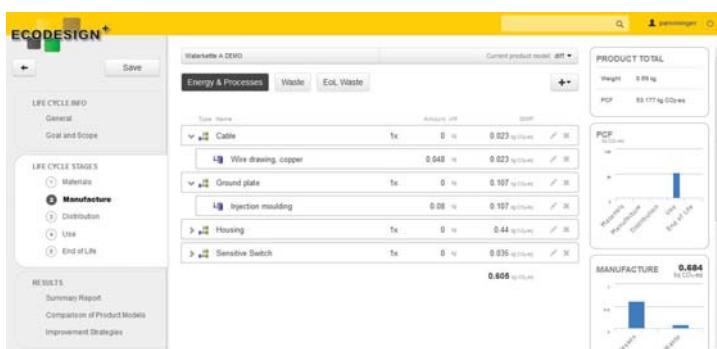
ECODESIGN+

pamminger

Save

LIFE CYCLE INFO
General
Goal and Scope

LIFE CYCLE STAGES
1 Materials
2 Manufacture
3 Distribution
4 Use
5 End of Life

RESULTS
Summary Report
Comparison of Product Models
Improvement Strategies

Waterkette A DEMO

Current product model: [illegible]

Energy & Processes | Waste | EoL Waste

| Type | Name | | Amount | Unit | GWP |
|---|---|---|---|---|---|
| | Cable | 1x | 0 | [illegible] | 0.023 kg CO₂-eq |
| | Wire drawing, copper | | 0.048 | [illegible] | 0.023 kg CO₂-eq |
| | Ground plate | 1x | 0 | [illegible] | 0.107 kg CO₂-eq |
| | Injection moulding | | 0.08 | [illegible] | 0.107 kg CO₂-eq |
| | Housing | 1x | 0 | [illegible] | 0.44 kg CO₂-eq |
| | Sensitive Switch | 1x | 0 | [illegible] | 0.035 kg CO₂-eq |

0.605 kg CO₂-eq

PRODUCT TOTAL
Weight 0.89 kg
PCF 53.177 kg CO₂-eq

PCF
kg CO₂-eq
Materials
Manufacture
Distribution
Use
End of Life

MANUFACTURE 0.684 kg CO₂-eq
Processes
Waste